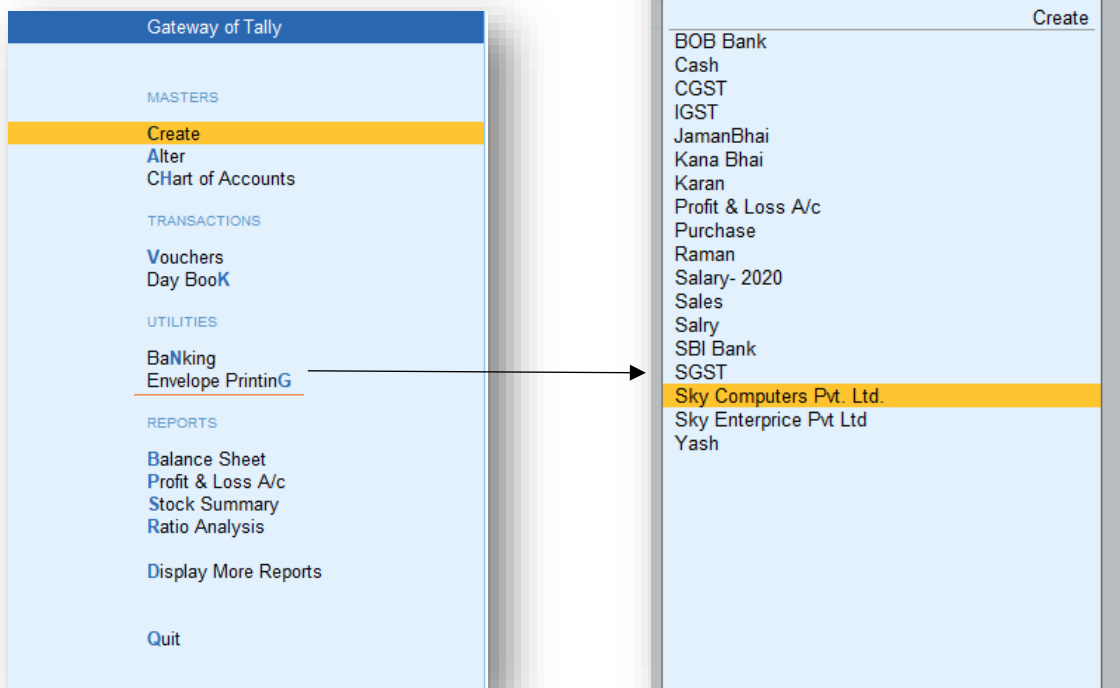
Gateway of Tally

MASTERS

Create
Alter
CHart of Accounts

TRANSACTIONS

Vouchers
Day BooK

UTILITIES

BaNking
Envelope PrintinG

REPORTS

Balance Sheet
Profit & Loss A/c
Stock Summary
Ratio Analysis

Display More Reports

Quit

Create

BOB Bank
Cash
CGST
IGST
JamanBhai
Kana Bhai
Karan
Profit & Loss A/c
Purchase
Raman
Salary- 2020
Sales
Salry
SBI Bank
SGST
Sky Computers Pvt. Ltd.
Sky Enterprice Pvt Ltd
Yash